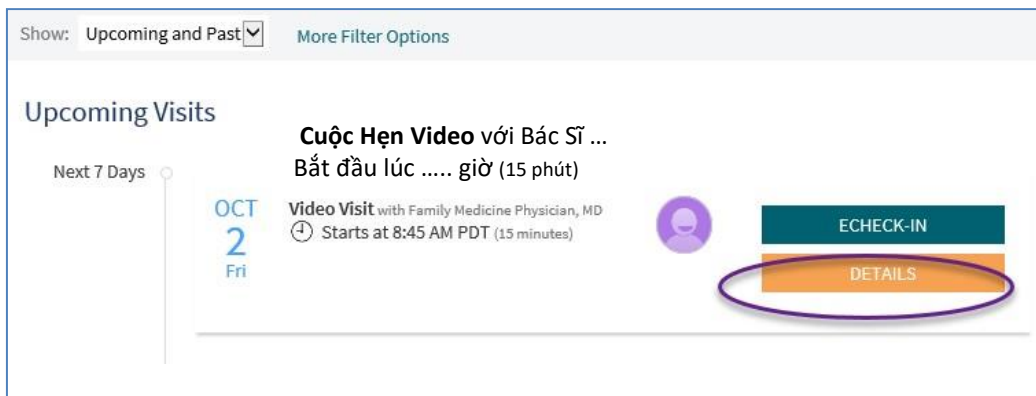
Show: Upcoming and Past More Filter Options

Upcoming Visits

**Cuộc Hẹn Video** với Bác Sĩ …
Bắt đầu lúc ….. giờ (15 phút)

Next 7 Days

OCT
2
Fri

Video Visit with Family Medicine Physician, MD
Starts at 8:45 AM PDT (15 minutes)

ECHECK-IN

DETAILS